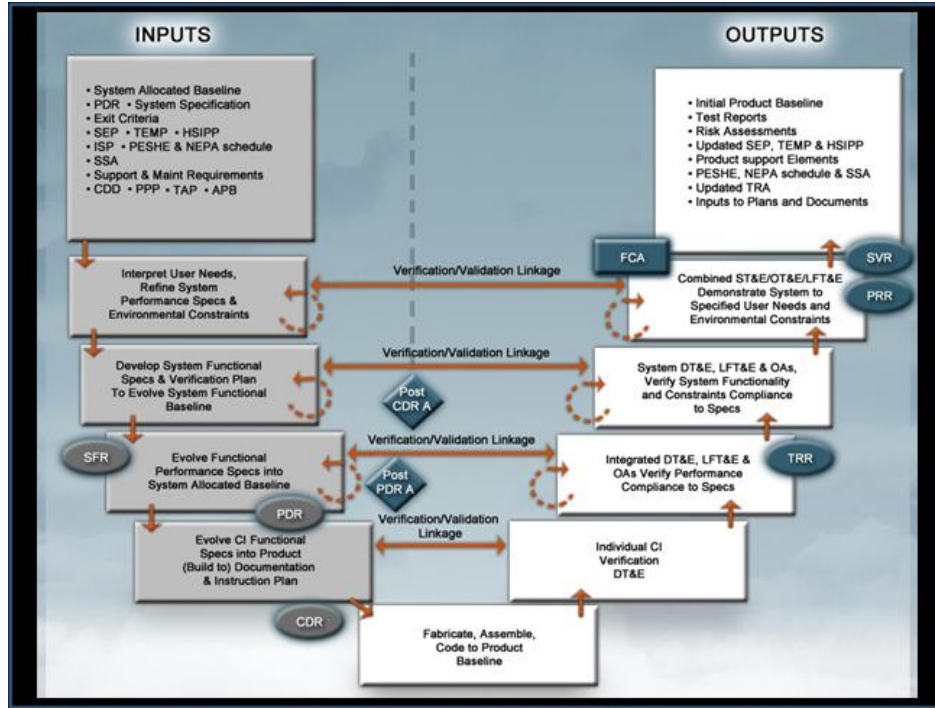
INPUTS

OUTPUTS

• System Allocated Baseline
• PDR • System Specification
• Exit Criteria
• SEP • TEMP • HSIPP
• ISP • PESHE & NEPA schedule
• SSA
• Support & Maint Requirements
• CDD • PPP • TAP • APB

• Initial Product Baseline
• Test Reports
• Risk Assessments
• Updated SEP, TEMP & HSIPP
• Product support Elements
• PESHE, NEPA schedule & SSA
• Updated TRA
• Inputs to Plans and Documents

FCA

SVR

PRR

Interpret User Needs, Refine System Performance Specs & Environmental Constraints

Verification/Validation Linkage

Combined ST&E/OT&E/LFT&E Demonstrate System to Specified User Needs and Environmental Constraints

Develop System Functional Specs & Verification Plan To Evolve System Functional Baseline

Verification/Validation Linkage

System DT&E, LFT&E & OAs, Verify System Functionality and Constraints Compliance to Specs

Post CDR A

SFR

Evolve Functional Performance Specs into System Allocated Baseline

Verification/Validation Linkage

Post PDR A

Integrated DT&E, LFT&E & OAs Verify Performance Compliance to Specs

TRR

PDR

Evolve CI Functional Specs into Product (Build to) Documentation & Instruction Plan

Verification/Validation Linkage

Individual CI Verification DT&E

CDR

Fabricate, Assemble, Code to Product Baseline